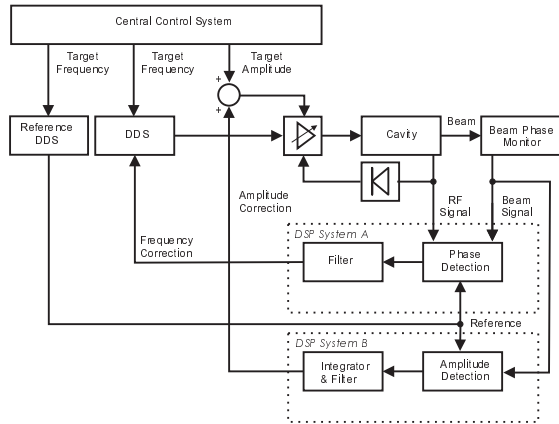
Central Control System

Target Frequency

Target Frequency

Target Amplitude

+

+

Reference DDS

DDS

Cavity

Beam

Beam Phase Monitor

Amplitude Correction

RF Signal

Beam Signal

Frequency Correction

DSP System A

Filter

Phase Detection

Reference

DSP System B

Integrator & Filter

Amplitude Detection